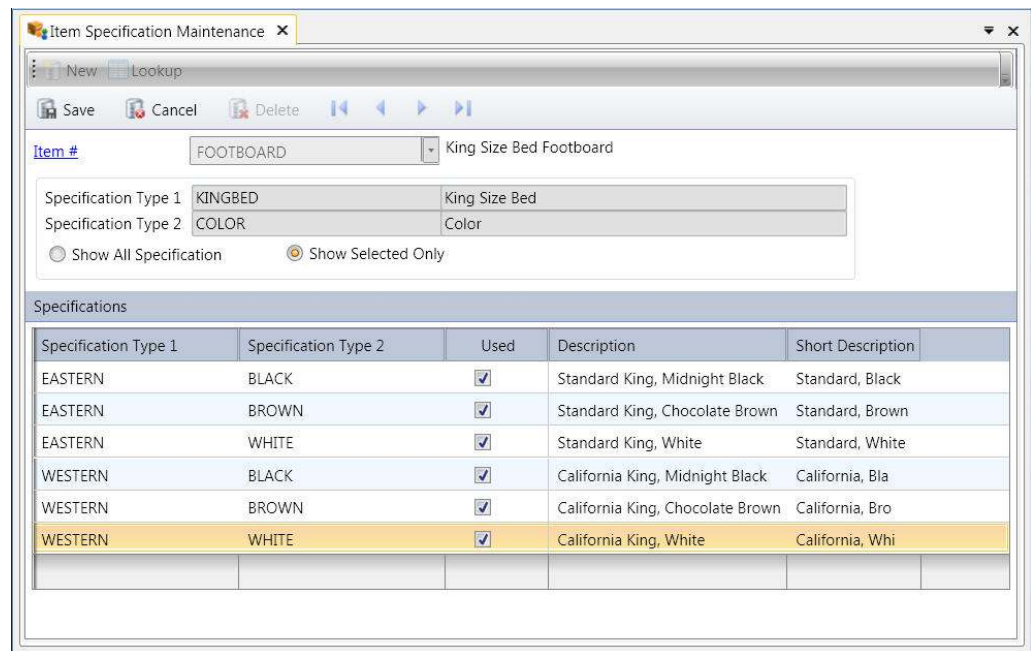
Item Specification Maintenance ×

New Lookup

Save Cancel Delete

Item # FOOTBOARD King Size Bed Footboard

Specification Type 1 KINGBED King Size Bed
Specification Type 2 COLOR Color

Show All Specification Show Selected Only

Specifications

| Specification Type 1 | Specification Type 2 | Used | Description | Short Description |
|---|---|---|---|---|
| EASTERN | BLACK | ✓ | Standard King, Midnight Black | Standard, Black |
| EASTERN | BROWN | ✓ | Standard King, Chocolate Brown | Standard, Brown |
| EASTERN | WHITE | ✓ | Standard King, White | Standard, White |
| WESTERN | BLACK | ✓ | California King, Midnight Black | California, Bla |
| WESTERN | BROWN | ✓ | California King, Chocolate Brown | California, Bro |
| WESTERN | WHITE | ✓ | California King, White | California, Whi |